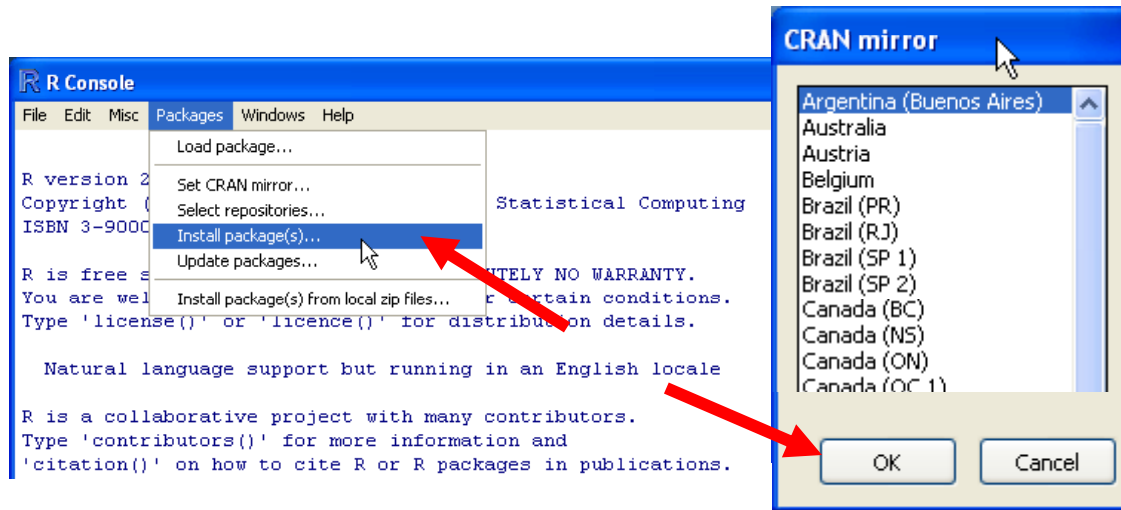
R Console

File Edit Misc Packages Windows Help

Load package...
Set CRAN mirror...
Select repositories...
Install package(s)...
Update packages...
Install package(s) from local zip files...

R version 2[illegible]
Copyright ([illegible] Statistical Computing
ISBN 3-9000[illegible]

R is free s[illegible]TELY NO WARRANTY.
You are wel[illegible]r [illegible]ertain conditions.
Type 'license()' or 'licence()' for distribu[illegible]on details.

Natural language support but running in an English locale

R is a collaborative project with many contributors.
Type 'contributors()' for more information and
'citation()' on how to cite R or R packages in publications.

CRAN mirror

Argentina (Buenos Aires)
Australia
Austria
Belgium
Brazil (PR)
Brazil (RJ)
Brazil (SP 1)
Brazil (SP 2)
Canada (BC)
Canada (NS)
Canada (ON)
Canada (QC 1)

OK
Cancel